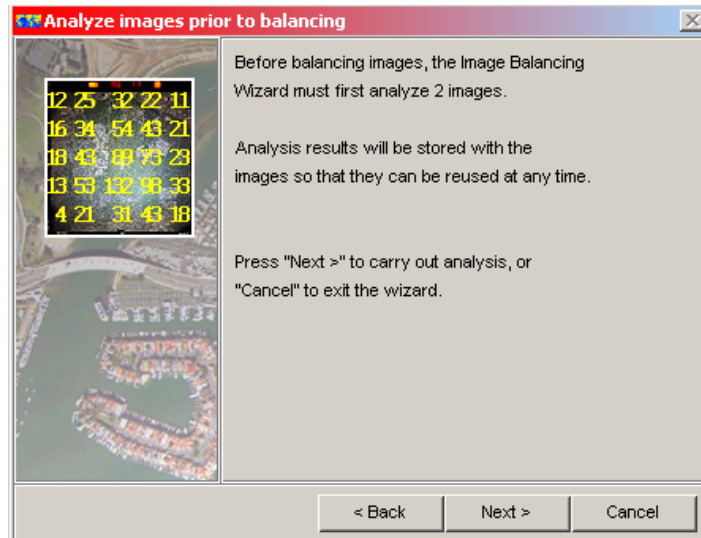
Analyze images prior to balancing

| 12 | 25 | 32 | 22 | 11 |
|---|---|---|---|---|
| 16 | 34 | 54 | 43 | 21 |
| 18 | 43 | 89 | 73 | 23 |
| 13 | 53 | 132 | 98 | 33 |
| 4 | 21 | 31 | 43 | 18 |

Before balancing images, the Image Balancing Wizard must first analyze 2 images.

Analysis results will be stored with the images so that they can be reused at any time.

Press "Next >" to carry out analysis, or "Cancel" to exit the wizard.

< Back
Next >
Cancel